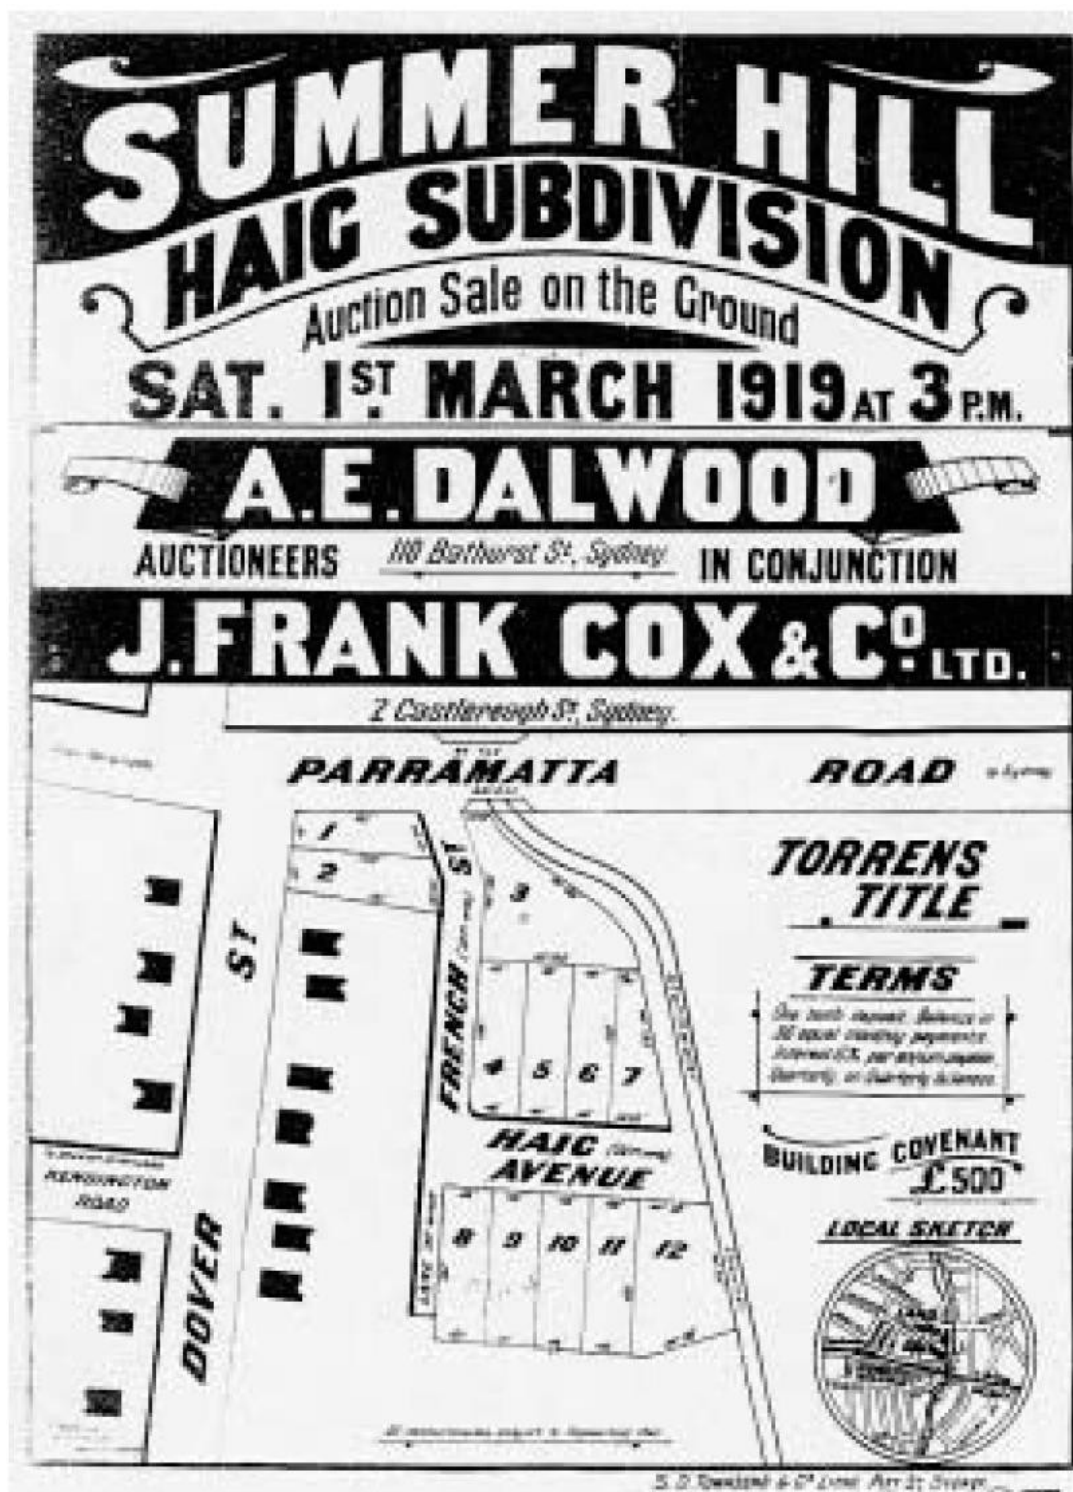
SUMMER HILL
HAIG SUBDIVISION
Auction Sale on the Ground
SAT. 1ST MARCH 1919 AT 3 P.M.

A.E. DALWOOD
AUCTIONEERS 110 Bathurst St, Sydney IN CONJUNCTION
J. FRANK COX & Co. LTD.
2 Castlereagh St, Sydney

PARRAMATTA ROAD to Sydney

TORRENS TITLE

TERMS
One tenth deposit. Balance in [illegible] equal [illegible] payments. Interest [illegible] per annum payable quarterly on quarterly balances.

BUILDING COVENANT £500

LOCAL SKETCH

1
2
3
4 5 6 7
8 9 10 11 12
FRENCH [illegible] ST
HAIG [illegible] AVENUE
DOVER ST
KENSINGTON ROAD
LANE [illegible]

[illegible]

S. D. Townsend & Co Litho. Pitt St. Sydney